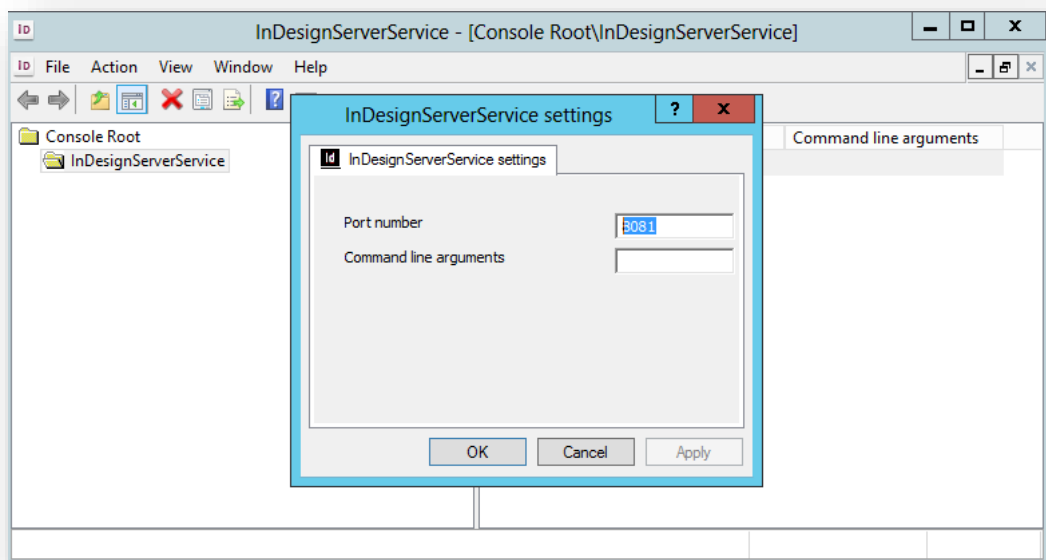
InDesignServerService - [Console Root\InDesignServerService]

File Action View Window Help

Console Root
InDesignServerService

Command line arguments

InDesignServerService settings

InDesignServerService settings

Port number
8081
Command line arguments

OK Cancel Apply